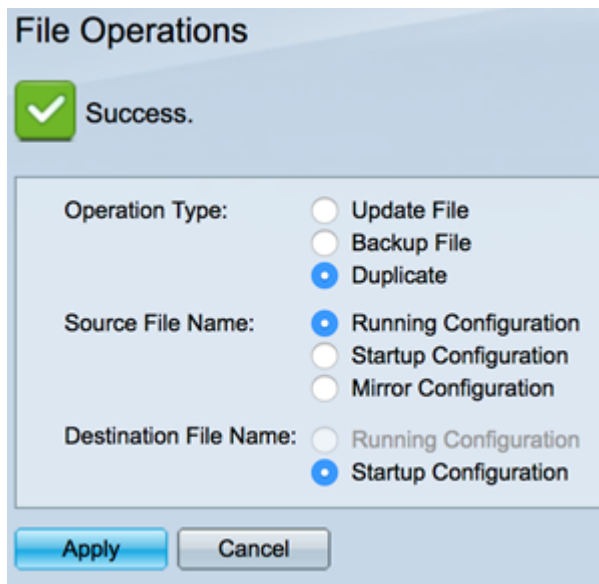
File Operations

Success.

Operation Type:
Update File
Backup File
Duplicate

Source File Name:
Running Configuration
Startup Configuration
Mirror Configuration

Destination File Name:
Running Configuration
Startup Configuration

Apply
Cancel